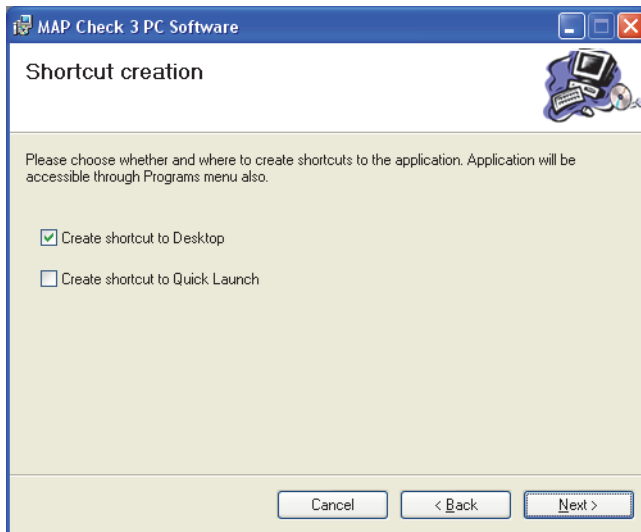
MAP Check 3 PC Software

Shortcut creation

Please choose whether and where to create shortcuts to the application. Application will be accessible through Programs menu also.

☑ Create shortcut to Desktop

☐ Create shortcut to Quick Launch

Cancel

< Back

Next >